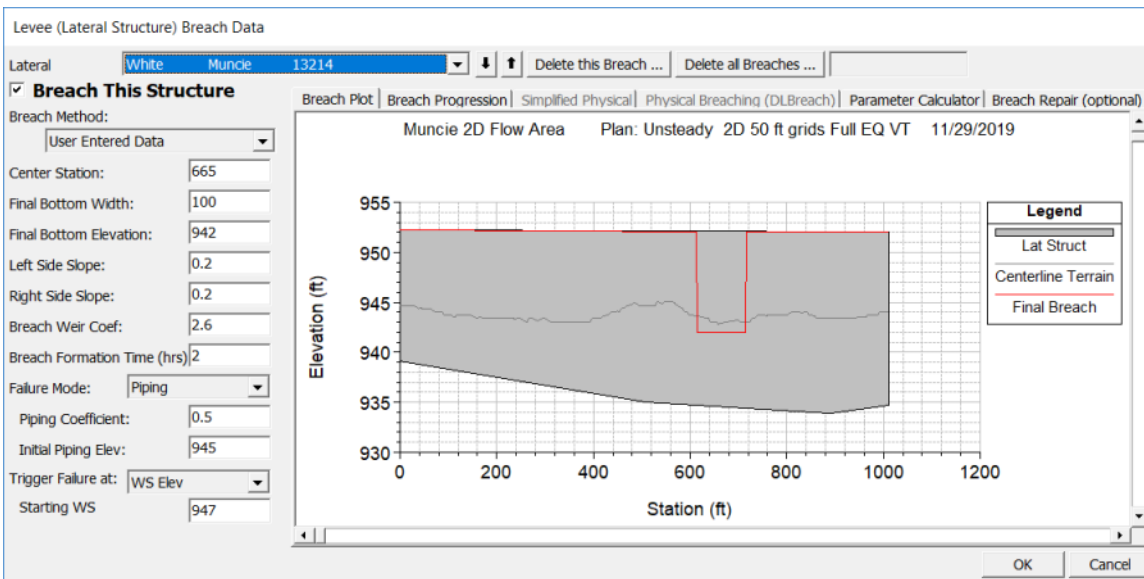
Levee (Lateral Structure) Breach Data

Lateral White Muncie 13214

Delete this Breach ... Delete all Breaches ...

☑ Breach This Structure

Breach Method:
User Entered Data

Center Station: 665
Final Bottom Width: 100
Final Bottom Elevation: 942
Left Side Slope: 0.2
Right Side Slope: 0.2
Breach Weir Coef: 2.6
Breach Formation Time (hrs) 2
Failure Mode: Piping
Piping Coefficient: 0.5
Initial Piping Elev: 945
Trigger Failure at: WS Elev
Starting WS 947

Breach Plot | Breach Progression | Simplified Physical | Physical Breaching (DLBreach) | Parameter Calculator | Breach Repair (optional)

Muncie 2D Flow Area Plan: Unsteady 2D 50 ft grids Full EQ VT 11/29/2019

955
950
945
940
935
930
Elevation (ft)
0 200 400 600 800 1000 1200
Station (ft)

Legend
Lat Struct
Centerline Terrain
Final Breach

OK Cancel